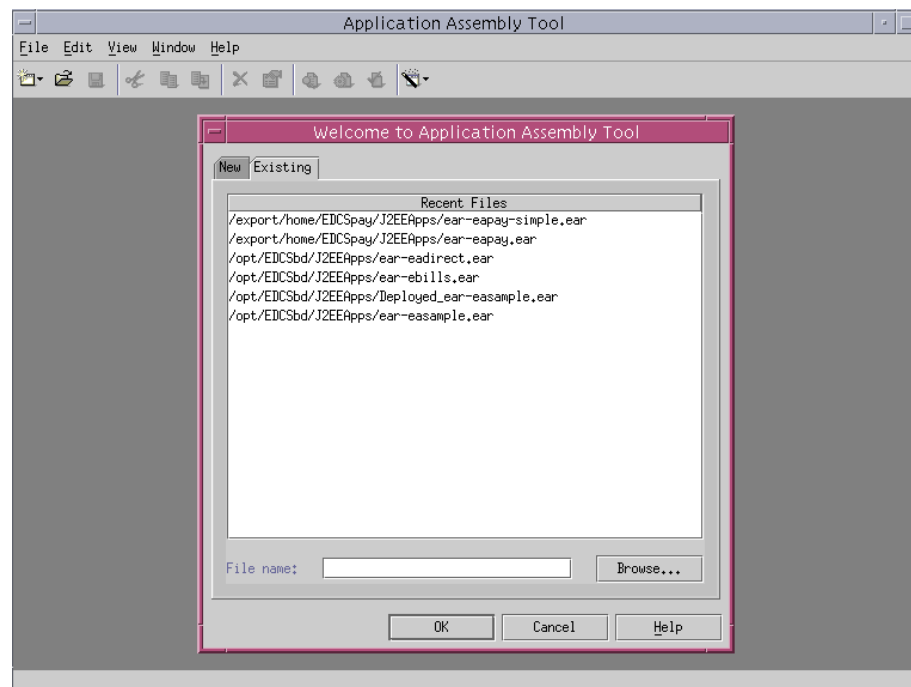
Application Assembly Tool

File Edit View Window Help

Welcome to Application Assembly Tool

New Existing

Recent Files

/export/home/EDCSpay/J2EEApps/ear-eapay-simple.ear
/export/home/EDCSpay/J2EEApps/ear-eapay.ear
/opt/EDCSbd/J2EEApps/ear-eadirect.ear
/opt/EDCSbd/J2EEApps/ear-ebills.ear
/opt/EDCSbd/J2EEApps/Deployed_ear-easample.ear
/opt/EDCSbd/J2EEApps/ear-easample.ear

File name:

Browse...

OK Cancel Help